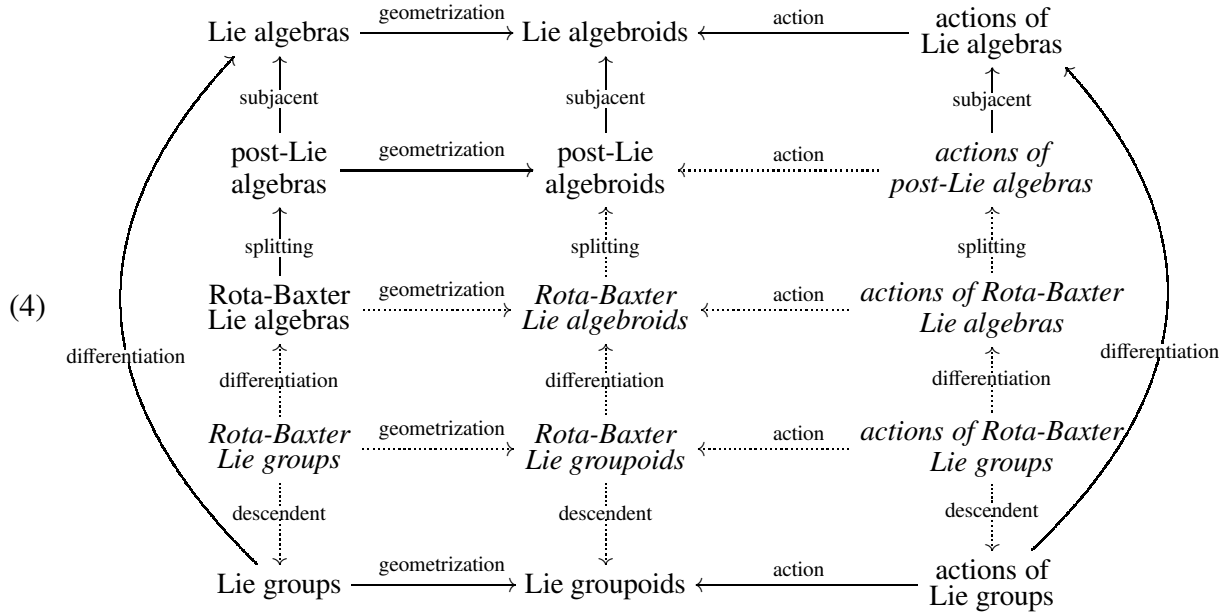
(4)

| Lie algebras | geometrization | Lie algebroids | action | actions of Lie algebras |
|---|---|---|---|---|
| subjacent | | subjacent | | subjacent |
| post-Lie algebras | geometrization | post-Lie algebroids | action | *actions of post-Lie algebras* |
| splitting | | splitting | | splitting |
| Rota-Baxter Lie algebras | geometrization | *Rota-Baxter Lie algebroids* | action | *actions of Rota-Baxter Lie algebras* |
| differentiation | | differentiation | | differentiation |
| *Rota-Baxter Lie groups* | geometrization | *Rota-Baxter Lie groupoids* | action | *actions of Rota-Baxter Lie groups* |
| descendent | | descendent | | descendent |
| Lie groups | geometrization | Lie groupoids | action | actions of Lie groups |

differentiation

differentiation